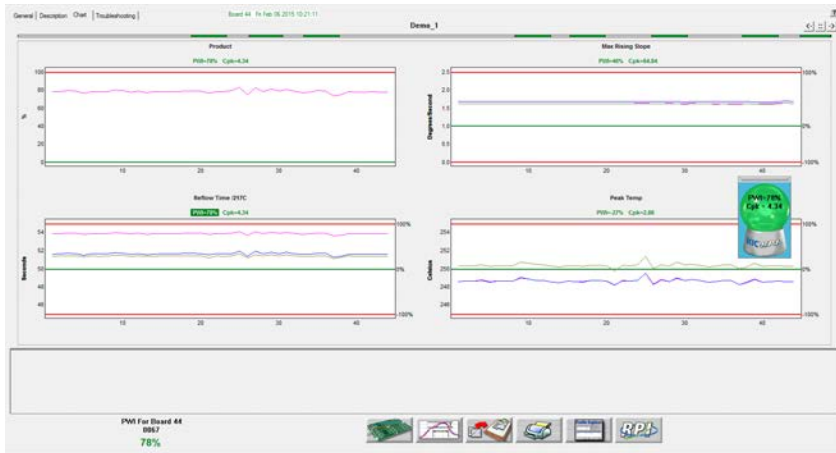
General | Description | Chart | Troubleshooting

Board 44 Fri Feb 06 2015 10:21:11

Demo_1

Product

PWI=78% Cpk=4.34

100
80
60
%
40
20
0

10 20 30 40

Max Rising Slope

PWI=40% Cpk=64.04

2.5
2.0
1.5
Degrees/Second
1.0
0.5
0.0

100%
0%
-100%

10 20 30 40

Reflow Time 217C

PWI=78% Cpk=4.34

54
52
Seconds
50
48
46

100%
0%
-100%

10 20 30 40

Peak Temp

PWI=27% Cpk=2.08

254
252
Celsius
250
248
246

100%
0%
-100%

10 20 30 40

PWI=78%
Cpk = 4.34

KIC

PWI For Board 44
0067
78%

RPI